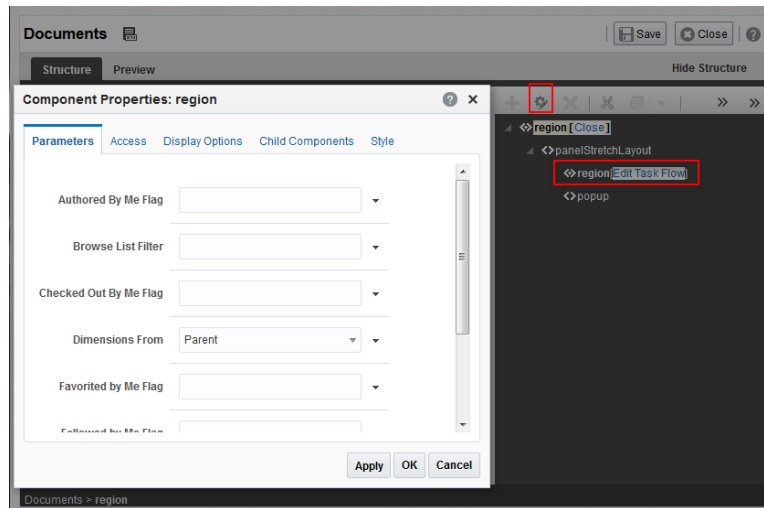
Documents

Save Close

Structure Preview

Hide Structure

Component Properties: region

Parameters Access Display Options Child Components Style

Authored By Me Flag

Browse List Filter

Checked Out By Me Flag

Dimensions From Parent

Favorited by Me Flag

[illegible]

Apply OK Cancel

<> region [ Close ]
<> panelStretchLayout
<> region [Edit Task Flow]
<> popup

Documents > region